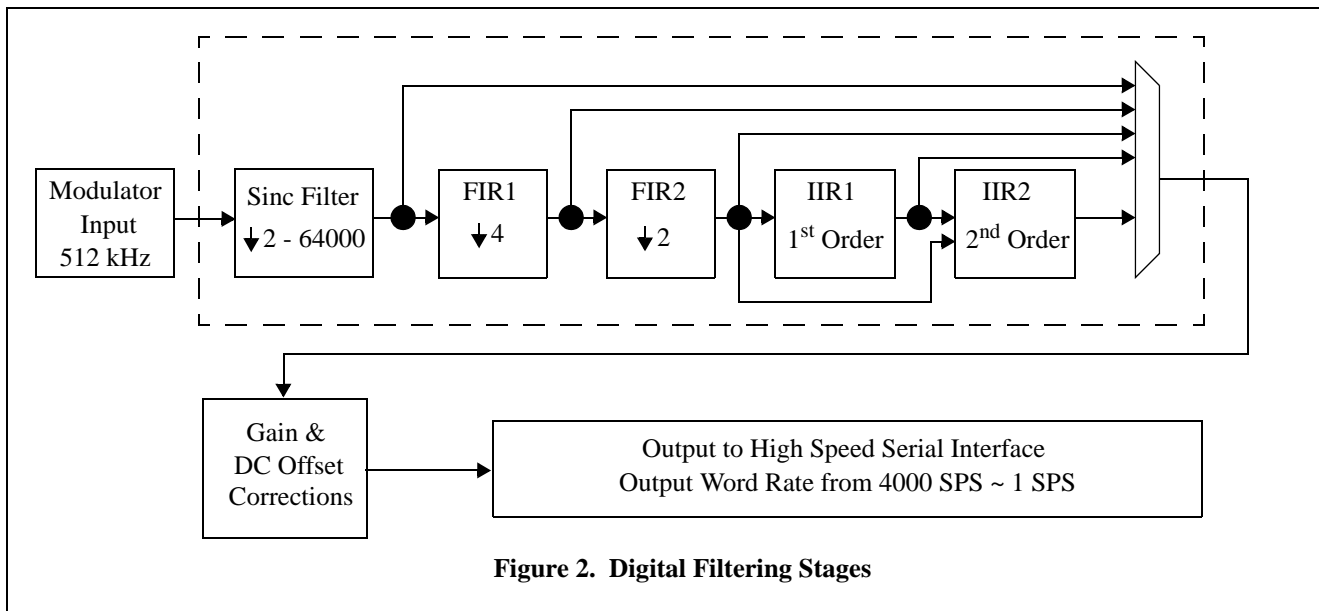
Modulator Input 512 kHz

Sinc Filter
$\downarrow$2 - 64000

FIR1
$\downarrow$4

FIR2
$\downarrow$2

IIR1
$1^{st}$ Order

IIR2
$2^{nd}$ Order

Gain & DC Offset Corrections

Output to High Speed Serial Interface
Output Word Rate from 4000 SPS ~ 1 SPS

**Figure 2. Digital Filtering Stages**